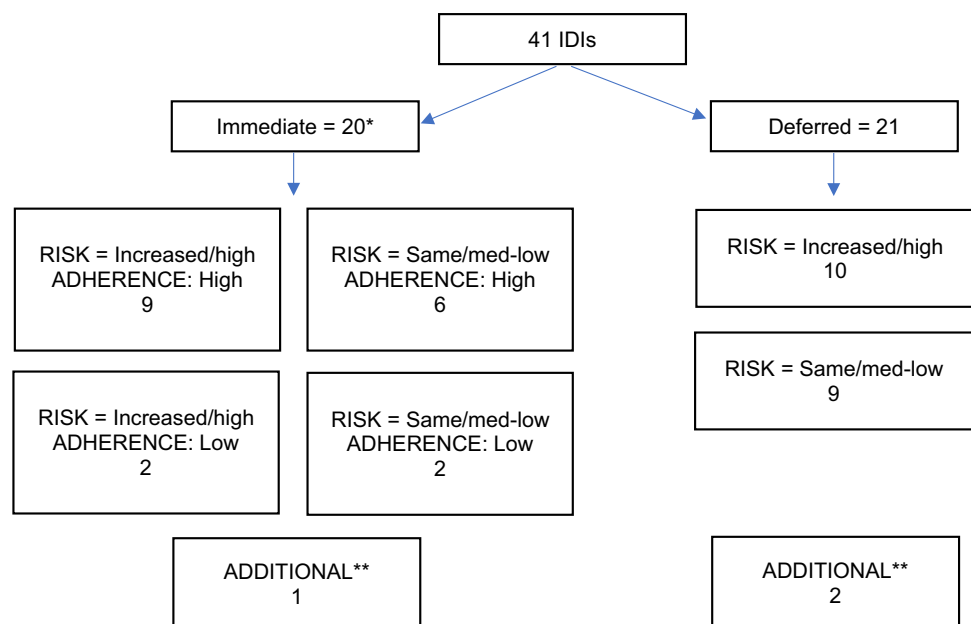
41 IDIs

Immediate = 20*

Deferred = 21

RISK = Increased/high
ADHERENCE: High
9

RISK = Same/med-low
ADHERENCE: High
6

RISK = Increased/high
ADHERENCE: Low
2

RISK = Same/med-low
ADHERENCE: Low
2

ADDITIONAL**
1

RISK = Increased/high
10

RISK = Same/med-low
9

ADDITIONAL**
2